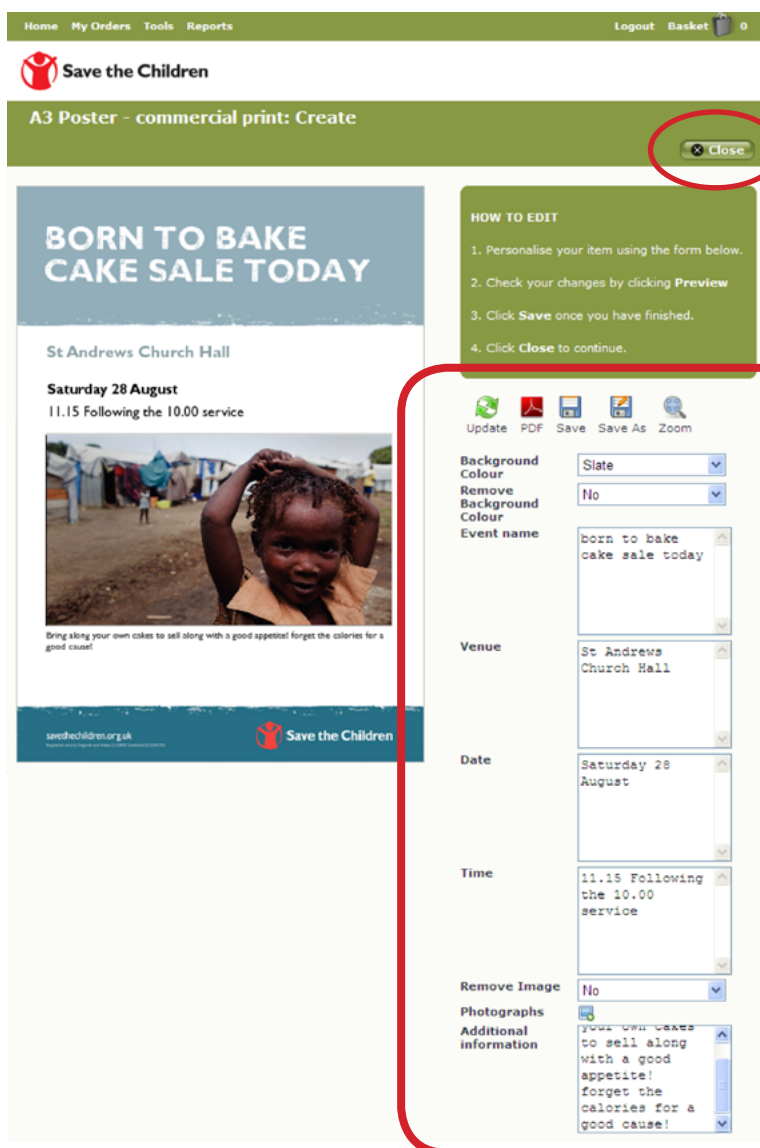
Home My Orders Tools Reports

Logout Basket 0

Save the Children

A3 Poster - commercial print: Create

Close

BORN TO BAKE CAKE SALE TODAY

St Andrews Church Hall

Saturday 28 August

11.15 Following the 10.00 service

Bring along your own cakes to sell along with a good appetite! forget the calories for a good cause!

savethechildren.org.uk

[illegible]

Save the Children

HOW TO EDIT

1. Personalise your item using the form below.

2. Check your changes by clicking **Preview**

3. Click **Save** once you have finished.

4. Click **Close** to continue.

Update PDF Save Save As Zoom

Background Colour Slate

Remove Background Colour No

Event name born to bake cake sale today

Venue St Andrews Church Hall

Date Saturday 28 August

Time 11.15 Following the 10.00 service

Remove Image No

Photographs

Additional information your own cakes to sell along with a good appetite! forget the calories for a good cause!